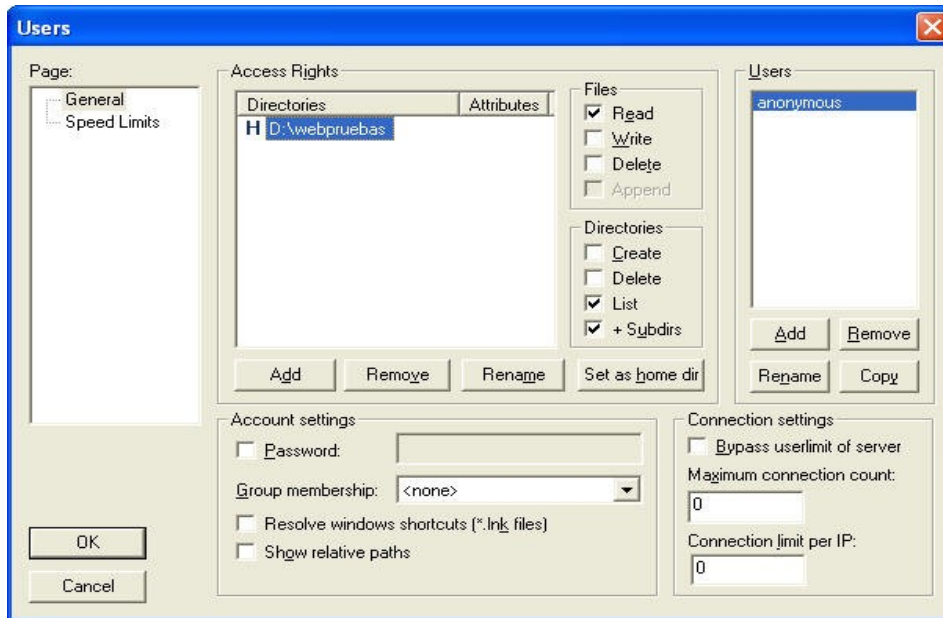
Users

Page:
General
Speed Limits

Access Rights

| Directories | Attributes |
|---|---|
| H D:\webpruebas | |

Files
☑ Read
☐ Write
☐ Delete
☐ Append

Directories
☐ Create
☐ Delete
☑ List
☑ + Subdirs

Add
Remove
Rename
Set as home dir

Users
anonymous

Add
Remove
Rename
Copy

Account settings
☐ Password:
Group membership: <none>
☐ Resolve windows shortcuts (*.lnk files)
☐ Show relative paths

Connection settings
☐ Bypass userlimit of server
Maximum connection count:
0
Connection limit per IP:
0

OK
Cancel